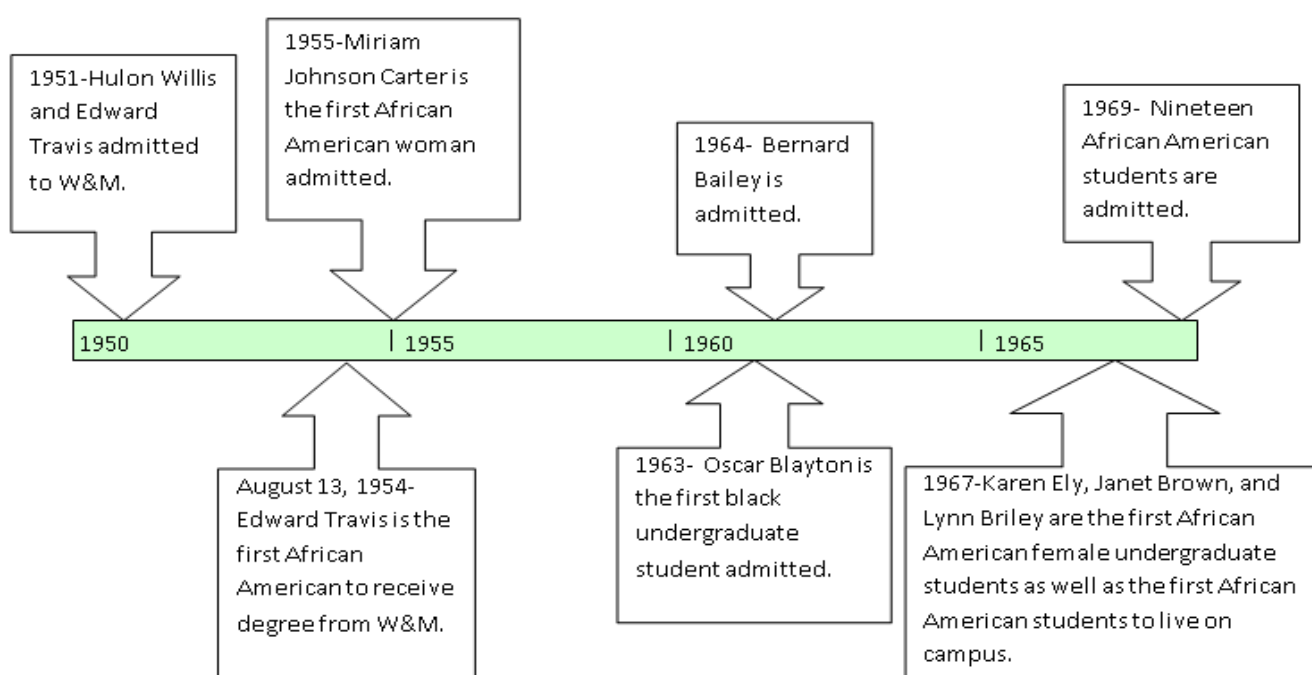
1951-Hulon Willis and Edward Travis admitted to W&M.

1955-Miriam Johnson Carter is the first African American woman admitted.

1964- Bernard Bailey is admitted.

1969- Nineteen African American students are admitted.

1950

1955

1960

1965

August 13, 1954- Edward Travis is the first African American to receive degree from W&M.

1963- Oscar Blayton is the first black undergraduate student admitted.

1967-Karen Ely, Janet Brown, and Lynn Briley are the first African American female undergraduate students as well as the first African American students to live on campus.